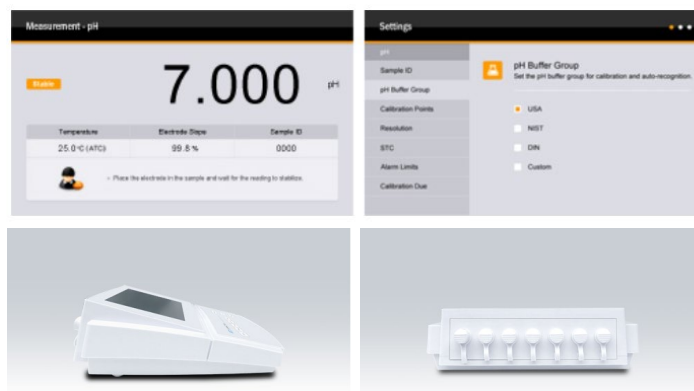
Measurement - pH

Stable

7.000

pH

| Temperature | Electrode Slope | Sample ID |
|---|---|---|
| 25.0°C (ATC) | 99.8 % | 0000 |

» Place the electrode in the sample and wait for the reading to stabilize.

Settings

pH

Sample ID

pH Buffer Group

Calibration Points

Resolution

STC

Alarm Limits

Calibration Due

pH Buffer Group

Set the pH buffer group for calibration and auto-recognition.

USA

NIST

DIN

Custom